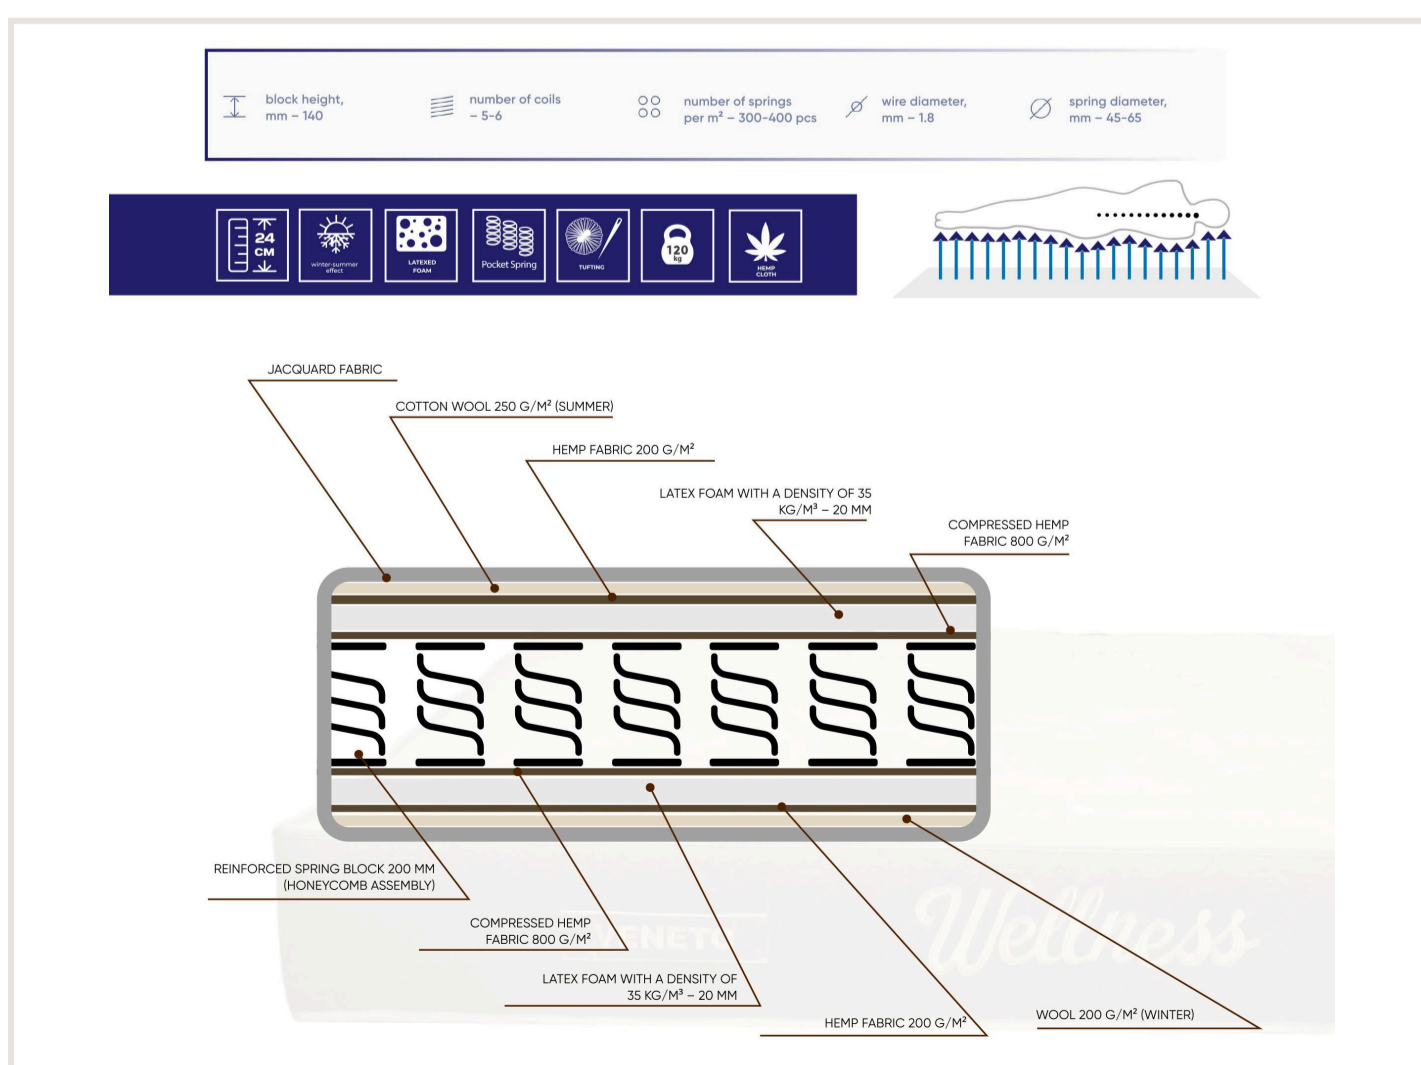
block height, mm – 140

number of coils – 5-6

number of springs per m² – 300-400 pcs

wire diameter, mm – 1.8

spring diameter, mm – 45-65

24 CM

winter-summer effect

LATEXED FOAM

Pocket Spring

TUFTING

120 kg

HEMP CLOTH

JACQUARD FABRIC

COTTON WOOL 250 G/M² (SUMMER)

HEMP FABRIC 200 G/M²

LATEX FOAM WITH A DENSITY OF 35 KG/M³ – 20 MM

COMPRESSED HEMP FABRIC 800 G/M²

REINFORCED SPRING BLOCK 200 MM (HONEYCOMB ASSEMBLY)

COMPRESSED HEMP FABRIC 800 G/M²

LATEX FOAM WITH A DENSITY OF 35 KG/M³ – 20 MM

HEMP FABRIC 200 G/M²

WOOL 200 G/M² (WINTER)

ENETO

Wellness